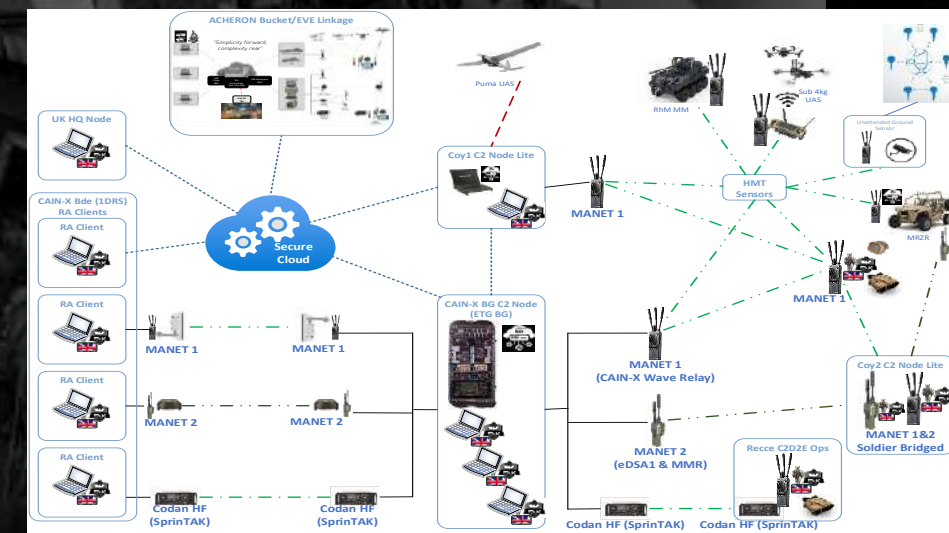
ACHERON Bucket/EVE Linkage

"Simplicity forward, complexity rear"

Puma UAS

RhM MM

Sub 4kg UAS

Unattended Ground Sensor

UK HQ Node

Coy1 C2 Node Lite

MANET 1

HMT Sensors

MRZR

CAIN-X Bde (1DRS) RA Clients

RA Client

Secure Cloud

MANET 1

RA Client

MANET 1

MANET 1

CAIN-X BG C2 Node (ETG BG)

MANET 1 (CAIN-X Wave Relay)

Coy2 C2 Node Lite

RA Client

MANET 2

MANET 2

MANET 2 (eDSA1 & MMR)

MANET 1&2 Soldier Bridged

RA Client

Recce C2D2E Ops

Codan HF (SprinTAK)

Codan HF (SprinTAK)

Codan HF (SprinTAK)

Codan HF (SprinTAK)